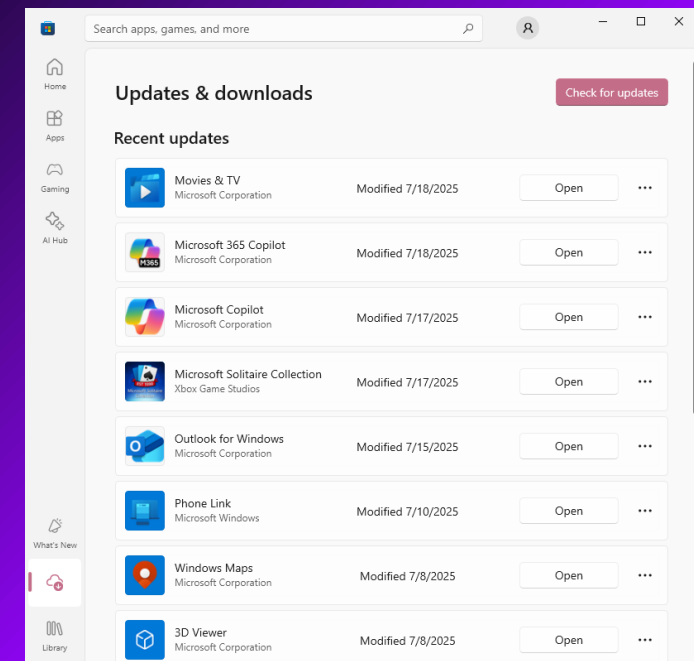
Search apps, games, and more

Home

Apps

Gaming

AI Hub

What's New

Library

Updates & downloads

Check for updates

Recent updates

Movies & TV
Microsoft Corporation
Modified 7/18/2025
Open
...

M365
Microsoft 365 Copilot
Microsoft Corporation
Modified 7/18/2025
Open
...

Microsoft Copilot
Microsoft Corporation
Modified 7/17/2025
Open
...

Microsoft Solitaire Collection
Xbox Game Studios
Modified 7/17/2025
Open
...

Outlook for Windows
Microsoft Corporation
Modified 7/15/2025
Open
...

Phone Link
Microsoft Windows
Modified 7/10/2025
Open
...

Windows Maps
Microsoft Corporation
Modified 7/8/2025
Open
...

3D Viewer
Microsoft Corporation
Modified 7/8/2025
Open
...